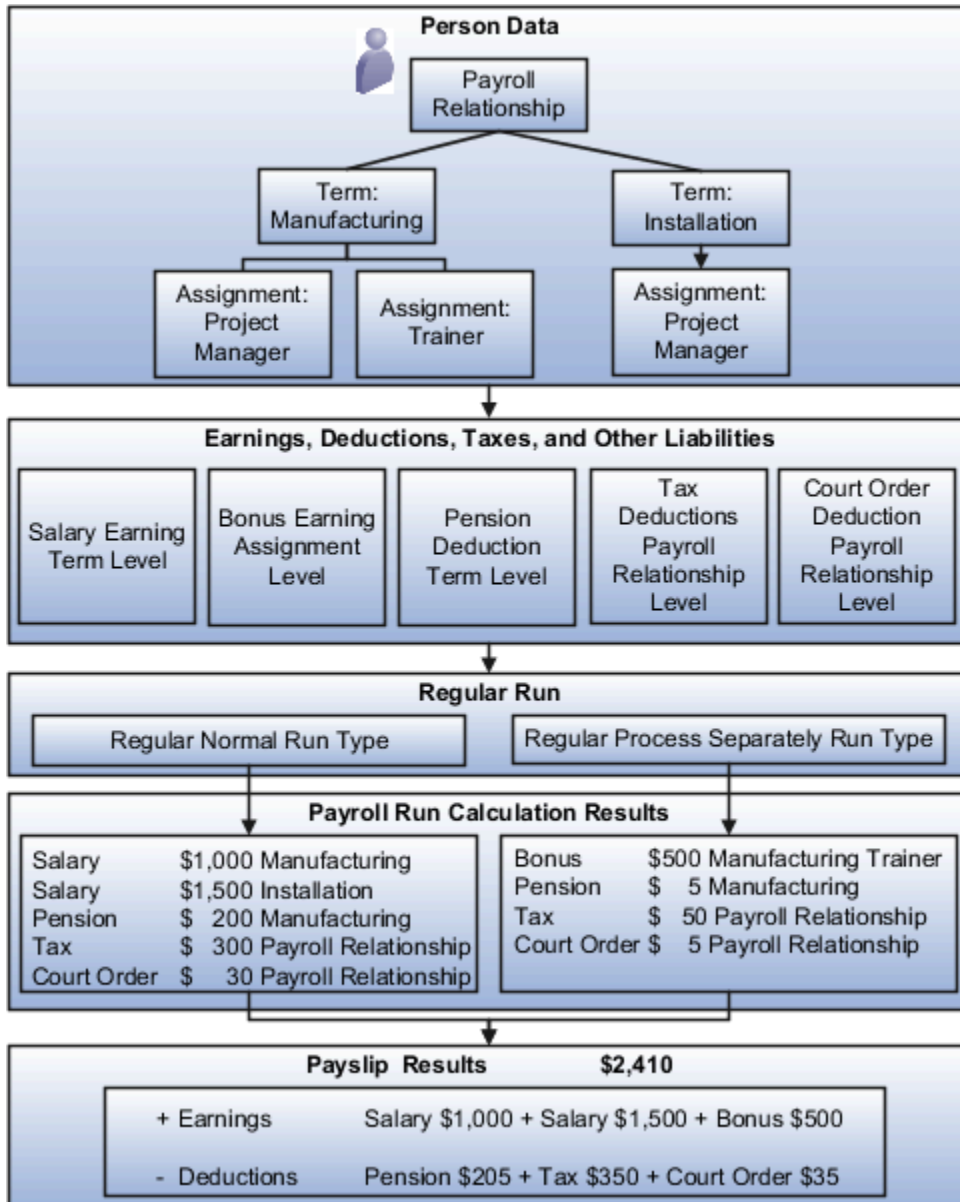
Person Data

Payroll Relationship

Term: Manufacturing

Term: Installation

Assignment: Project Manager

Assignment: Trainer

Assignment: Project Manager

Earnings, Deductions, Taxes, and Other Liabilities

Salary Earning Term Level

Bonus Earning Assignment Level

Pension Deduction Term Level

Tax Deductions Payroll Relationship Level

Court Order Deduction Payroll Relationship Level

Regular Run

Regular Normal Run Type

Regular Process Separately Run Type

Payroll Run Calculation Results

| | | |
|---|---|---|
| Salary | \$1,000 | Manufacturing |
| Salary | \$1,500 | Installation |
| Pension | \$ 200 | Manufacturing |
| Tax | \$ 300 | Payroll Relationship |
| Court Order | \$ 30 | Payroll Relationship |

| | | |
|---|---|---|
| Bonus | \$500 | Manufacturing Trainer |
| Pension | \$ 5 | Manufacturing |
| Tax | \$ 50 | Payroll Relationship |
| Court Order | \$ 5 | Payroll Relationship |

Payslip Results \$2,410

+ Earnings Salary \$1,000 + Salary \$1,500 + Bonus \$500

- Deductions Pension \$205 + Tax \$350 + Court Order \$35